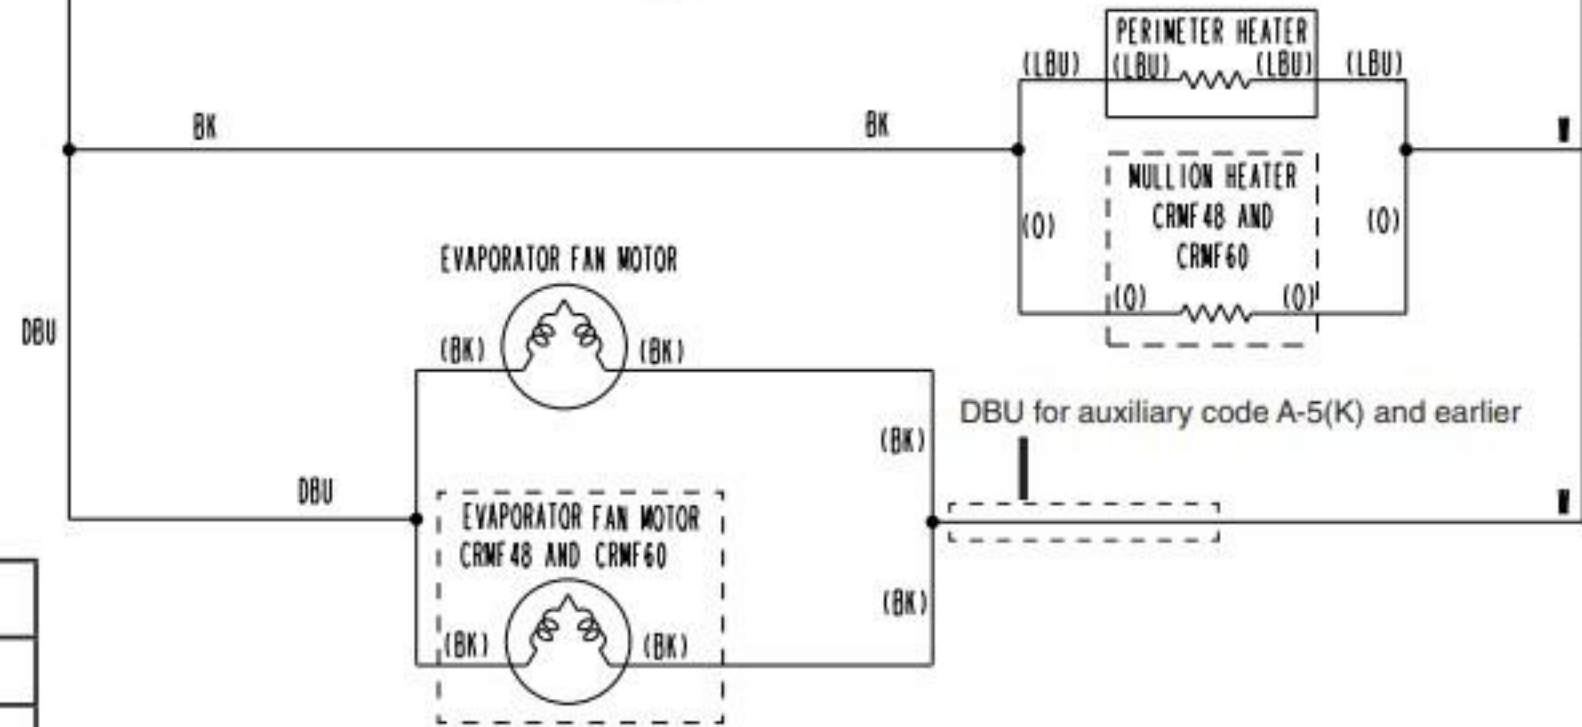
PERIMETER HEATER
(LBU) (LBU) (LBU) (LBU)
BK
BK
MULLION HEATER
CRMF48 AND
CRMF60
(O) (O)
(O) (O)
EVAPORATOR FAN MOTOR
DBU
(BK) (BK)
DBU for auxiliary code A-5(K) and earlier
(BK)
DBU
EVAPORATOR FAN MOTOR
CRMF48 AND CRMF60
(BK)
(BK) (BK)